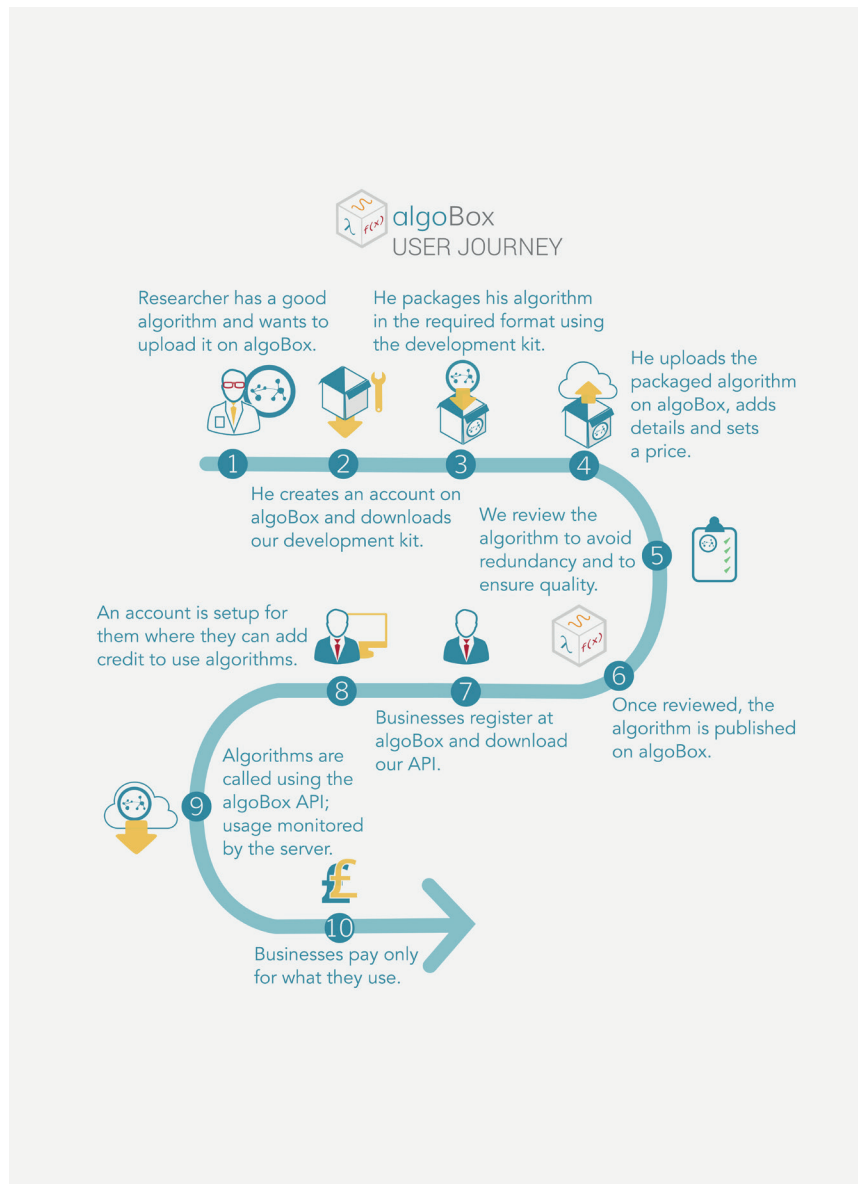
$\lambda$ $f(x)$ algoBox
USER JOURNEY

Researcher has a good algorithm and wants to upload it on algoBox.

He packages his algorithm in the required format using the development kit.

He uploads the packaged algorithm on algoBox, adds details and sets a price.

1

2

3

4

He creates an account on algoBox and downloads our development kit.

We review the algorithm to avoid redundancy and to ensure quality.

5

An account is setup for them where they can add credit to use algorithms.

$\lambda$ $f(x)$

8

7

6

Businesses register at algoBox and download our API.

Once reviewed, the algorithm is published on algoBox.

Algorithms are called using the algoBox API; usage monitored by the server.

9

£

10

Businesses pay only for what they use.